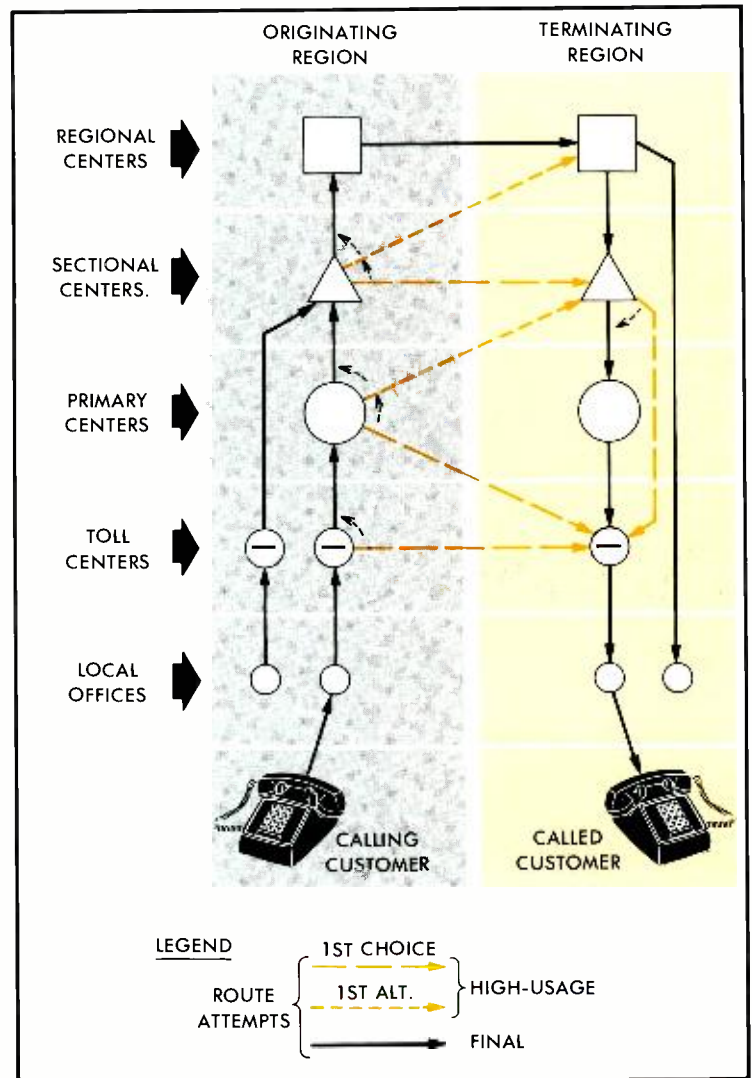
ORIGINATING REGION

TERMINATING REGION

REGIONAL CENTERS

SECTIONAL CENTERS.

PRIMARY CENTERS

TOLL CENTERS

LOCAL OFFICES

CALLING CUSTOMER

CALLED CUSTOMER

LEGEND

ROUTE ATTEMPTS

1ST CHOICE

1ST ALT.

HIGH-USAGE

FINAL